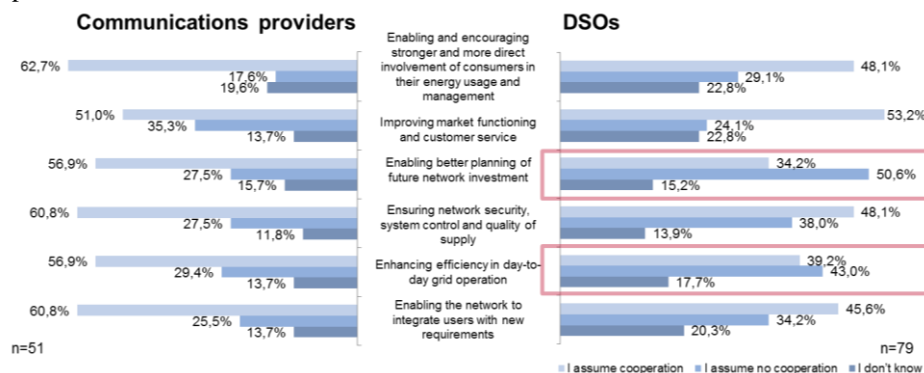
Communications providers

DSOs

Enabling and encouraging stronger and more direct involvement of consumers in their energy usage and management

62,7%
17,6%
19,6%

48,1%
29,1%
22,8%

Improving market functioning and customer service

51,0%
35,3%
13,7%

53,2%
24,1%
22,8%

Enabling better planning of future network investment

56,9%
27,5%
15,7%

34,2%
50,6%
15,2%

Ensuring network security, system control and quality of supply

60,8%
27,5%
11,8%

48,1%
38,0%
13,9%

Enhancing efficiency in day-to-day grid operation

56,9%
29,4%
13,7%

39,2%
43,0%
17,7%

Enabling the network to integrate users with new requirements

60,8%
25,5%
13,7%

45,6%
34,2%
20,3%

n=51

n=79

I assume cooperation
I assume no cooperation
I don't know